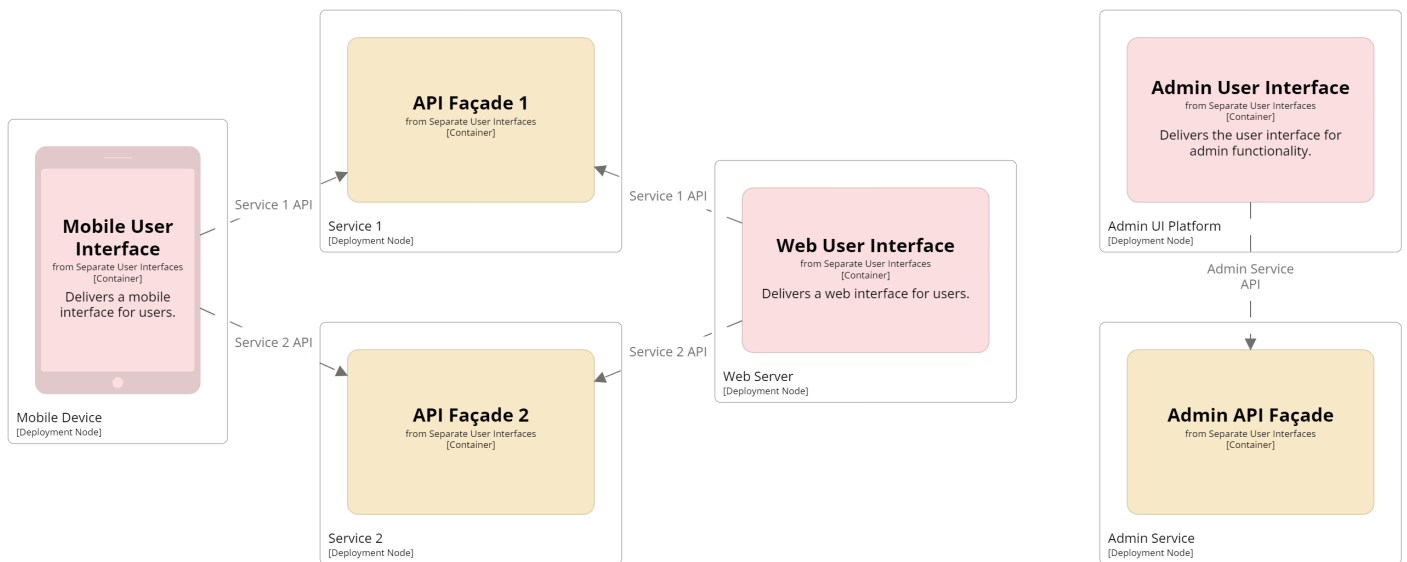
API Façade 1
from Separate User Interfaces
[Container]

Service 1
[Deployment Node]

Mobile User Interface
from Separate User Interfaces
[Container]
Delivers a mobile interface for users.

Mobile Device
[Deployment Node]

Service 1 API

Service 2 API

API Façade 2
from Separate User Interfaces
[Container]

Service 2
[Deployment Node]

Service 1 API

Service 2 API

Web User Interface
from Separate User Interfaces
[Container]
Delivers a web interface for users.

Web Server
[Deployment Node]

Admin User Interface
from Separate User Interfaces
[Container]
Delivers the user interface for admin functionality.

Admin UI Platform
[Deployment Node]

Admin Service API

Admin API Façade
from Separate User Interfaces
[Container]

Admin Service
[Deployment Node]